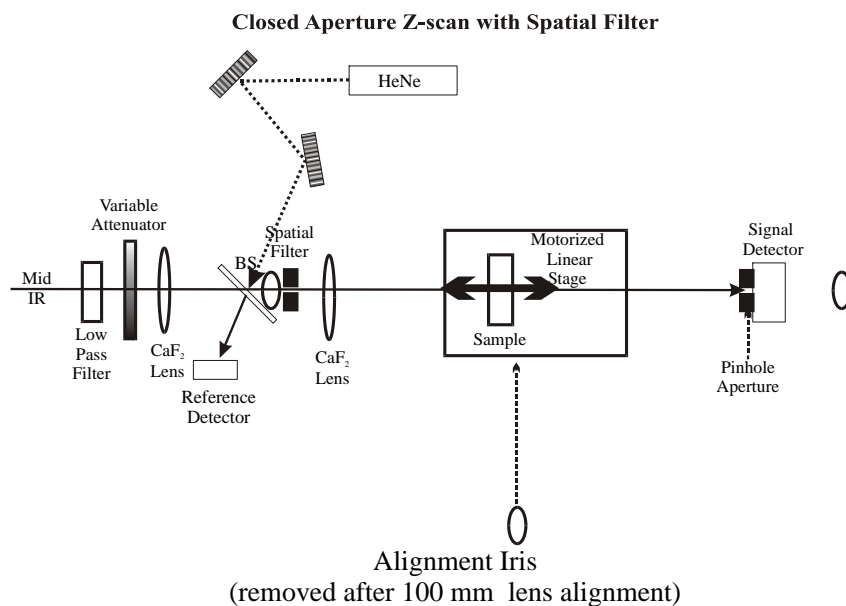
Closed Aperture Z-scan with Spatial Filter

HeNe

Variable Attenuator

Mid IR

Low Pass Filter

$CaF_2$ Lens

BS

Spatial Filter

Reference Detector

$CaF_2$ Lens

Motorized Linear Stage

Sample

Signal Detector

Pinhole Aperture

Alignment Iris
(removed after 100 mm lens alignment)